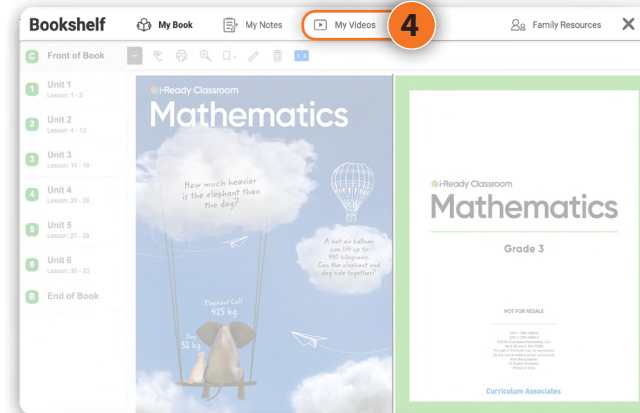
Bookshelf

My Book

My Notes

My Videos

4

Family Resources

C Front of Book

1 Unit 1
Lesson: 1 - 3

2 Unit 2
Lesson: 4 - 13

3 Unit 3
Lesson: 14 - 19

4 Unit 4
Lesson: 20 - 26

5 Unit 5
Lesson: 27 - 29

6 Unit 6
Lesson: 30 - 33

B End of Book

i-Ready Classroom
Mathematics

How much heavier is the elephant than the dog?

A hot air balloon can lift up to 950 kilograms. Can the elephant and dog ride together?

Elephant Calf
915 kg

Dog
32 kg

i-Ready Classroom
Mathematics

Grade 3

NOT FOR RESALE

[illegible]

Curriculum Associates